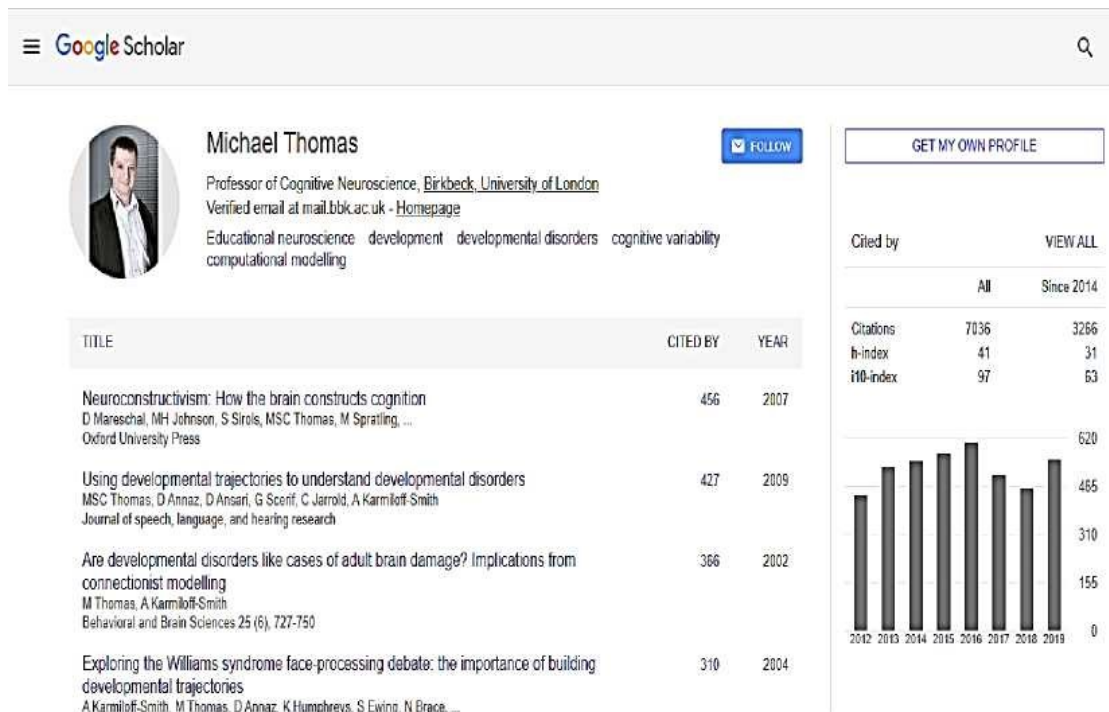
Google Scholar

Michael Thomas

FOLLOW

Professor of Cognitive Neuroscience, Birkbeck, University of London
Verified email at mail.bbk.ac.uk - Homepage

Educational neuroscience development developmental disorders cognitive variability computational modelling

GET MY OWN PROFILE

Cited by VIEW ALL

| | All | Since 2014 |
|---|---|---|
| Citations | 7036 | 3266 |
| h-index | 41 | 31 |
| i10-index | 97 | 63 |

620
465
310
155
0

2012 2013 2014 2015 2016 2017 2018 2019

| TITLE | CITED BY | YEAR |
|---|---|---|
| Neuroconstructivism: How the brain constructs cognition<br>D Mareschal, MH Johnson, S Sirois, MSC Thomas, M Spratling, ...<br>Oxford University Press | 456 | 2007 |
| Using developmental trajectories to understand developmental disorders<br>MSC Thomas, D Annaz, D Ansari, G Scerif, C Jarrold, A Karmiloff-Smith<br>Journal of speech, language, and hearing research | 427 | 2009 |
| Are developmental disorders like cases of adult brain damage? Implications from connectionist modelling<br>M Thomas, A Karmiloff-Smith<br>Behavioral and Brain Sciences 25 (6), 727-750 | 366 | 2002 |
| Exploring the Williams syndrome face-processing debate: the importance of building developmental trajectories<br>A Karmiloff-Smith, M Thomas, D Annaz, K Humphreys, S Ewing, N Brace, ... | 310 | 2004 |